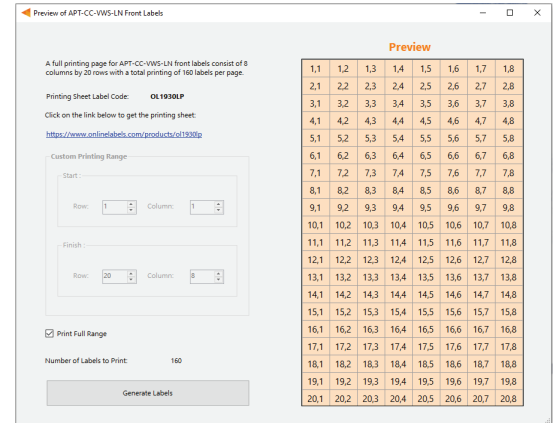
Preview of APT-CC-VW5-LN Front Labels

A full printing page for APT-CC-VW5-LN front labels consist of 8 columns by 20 rows with a total printing of 160 labels per page.

Printing Sheet Label Code: OL1930LP

Click on the link below to get the printing sheet:

https://www.onlinelabels.com/products/ol1930lp

Custom Printing Range

Start

Row: 1 Column: 1

Finish

Row: 20 Column: 8

Print Full Range

Number of Labels to Print: 160

Generate Labels

Preview

| 1,1 | 1,2 | 1,3 | 1,4 | 1,5 | 1,6 | 1,7 | 1,8 |
|---|---|---|---|---|---|---|---|
| 2,1 | 2,2 | 2,3 | 2,4 | 2,5 | 2,6 | 2,7 | 2,8 |
| 3,1 | 3,2 | 3,3 | 3,4 | 3,5 | 3,6 | 3,7 | 3,8 |
| 4,1 | 4,2 | 4,3 | 4,4 | 4,5 | 4,6 | 4,7 | 4,8 |
| 5,1 | 5,2 | 5,3 | 5,4 | 5,5 | 5,6 | 5,7 | 5,8 |
| 6,1 | 6,2 | 6,3 | 6,4 | 6,5 | 6,6 | 6,7 | 6,8 |
| 7,1 | 7,2 | 7,3 | 7,4 | 7,5 | 7,6 | 7,7 | 7,8 |
| 8,1 | 8,2 | 8,3 | 8,4 | 8,5 | 8,6 | 8,7 | 8,8 |
| 9,1 | 9,2 | 9,3 | 9,4 | 9,5 | 9,6 | 9,7 | 9,8 |
| 10,1 | 10,2 | 10,3 | 10,4 | 10,5 | 10,6 | 10,7 | 10,8 |
| 11,1 | 11,2 | 11,3 | 11,4 | 11,5 | 11,6 | 11,7 | 11,8 |
| 12,1 | 12,2 | 12,3 | 12,4 | 12,5 | 12,6 | 12,7 | 12,8 |
| 13,1 | 13,2 | 13,3 | 13,4 | 13,5 | 13,6 | 13,7 | 13,8 |
| 14,1 | 14,2 | 14,3 | 14,4 | 14,5 | 14,6 | 14,7 | 14,8 |
| 15,1 | 15,2 | 15,3 | 15,4 | 15,5 | 15,6 | 15,7 | 15,8 |
| 16,1 | 16,2 | 16,3 | 16,4 | 16,5 | 16,6 | 16,7 | 16,8 |
| 17,1 | 17,2 | 17,3 | 17,4 | 17,5 | 17,6 | 17,7 | 17,8 |
| 18,1 | 18,2 | 18,3 | 18,4 | 18,5 | 18,6 | 18,7 | 18,8 |
| 19,1 | 19,2 | 19,3 | 19,4 | 19,5 | 19,6 | 19,7 | 19,8 |
| 20,1 | 20,2 | 20,3 | 20,4 | 20,5 | 20,6 | 20,7 | 20,8 |